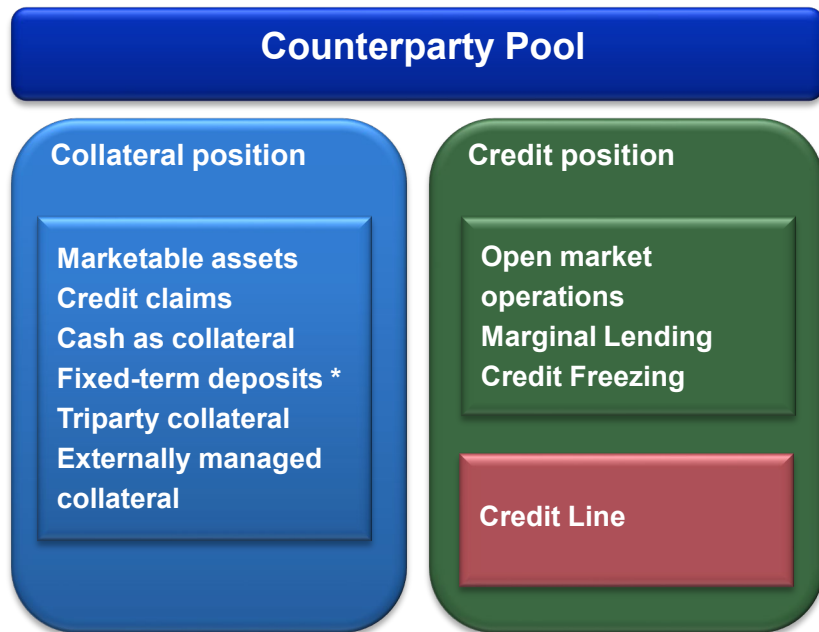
Counterparty Pool

Collateral position

Marketable assets
Credit claims
Cash as collateral
Fixed-term deposits *
Triparty collateral
Externally managed collateral

Credit position

Open market operations
Marginal Lending
Credit Freezing

Credit Line